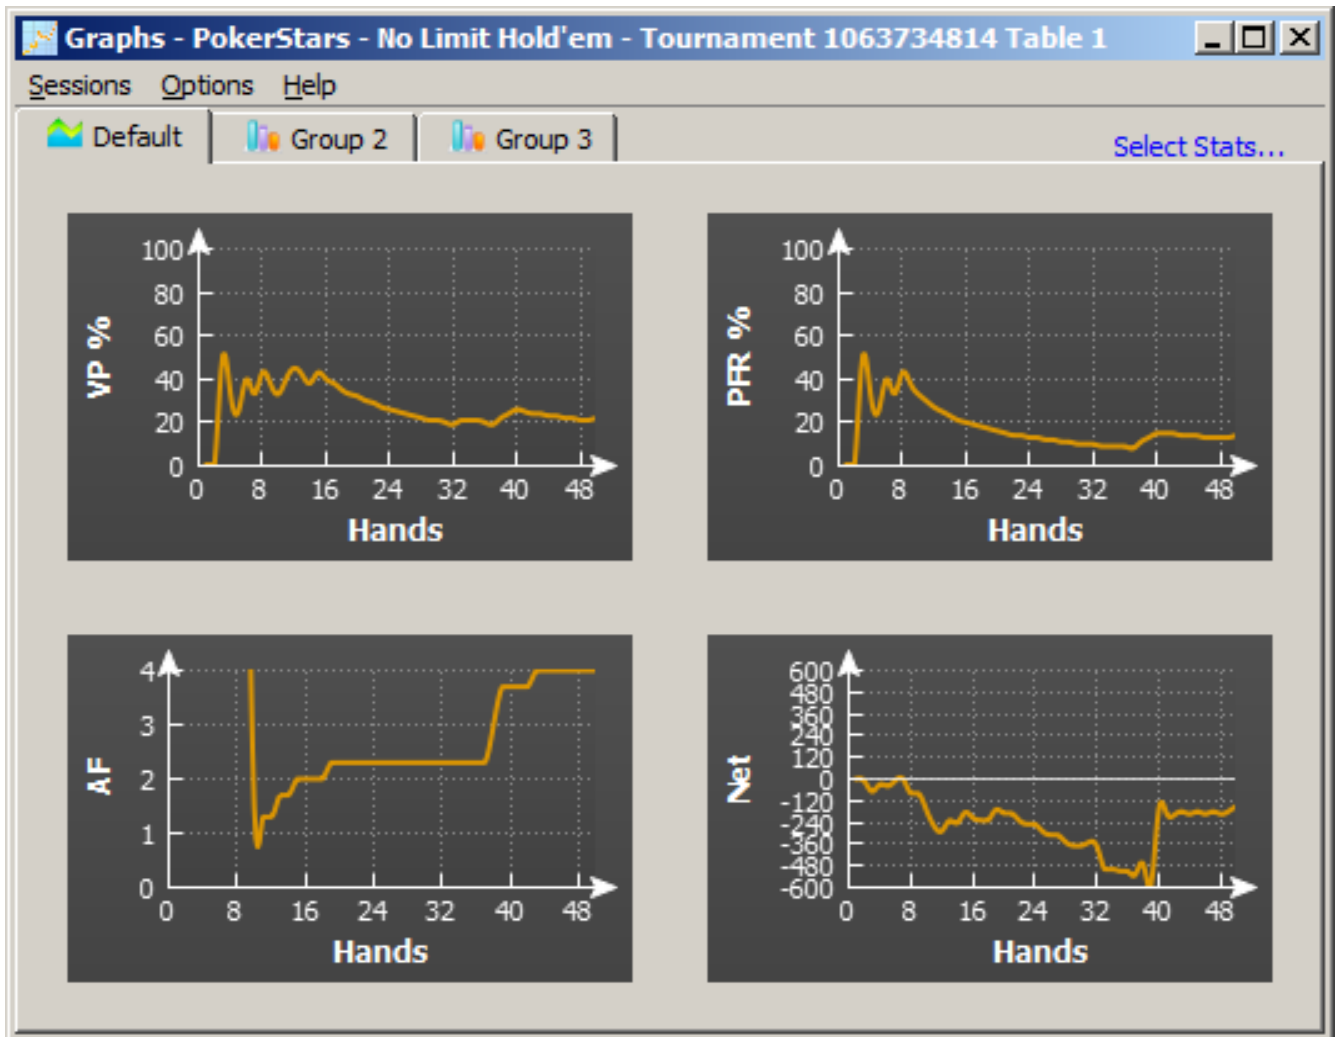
Graphs - PokerStars - No Limit Hold'em - Tournament 1063734814 Table 1

Sessions Options Help

Default Group 2 Group 3

Select Stats...

VP %
100
80
60
40
20
0
0 8 16 24 32 40 48
Hands

PFR %
100
80
60
40
20
0
0 8 16 24 32 40 48
Hands

AF
4
3
2
1
0
0 8 16 24 32 40 48
Hands

Net
600
480
360
240
120
0
-120
-240
-360
-480
-600
0 8 16 24 32 40 48
Hands